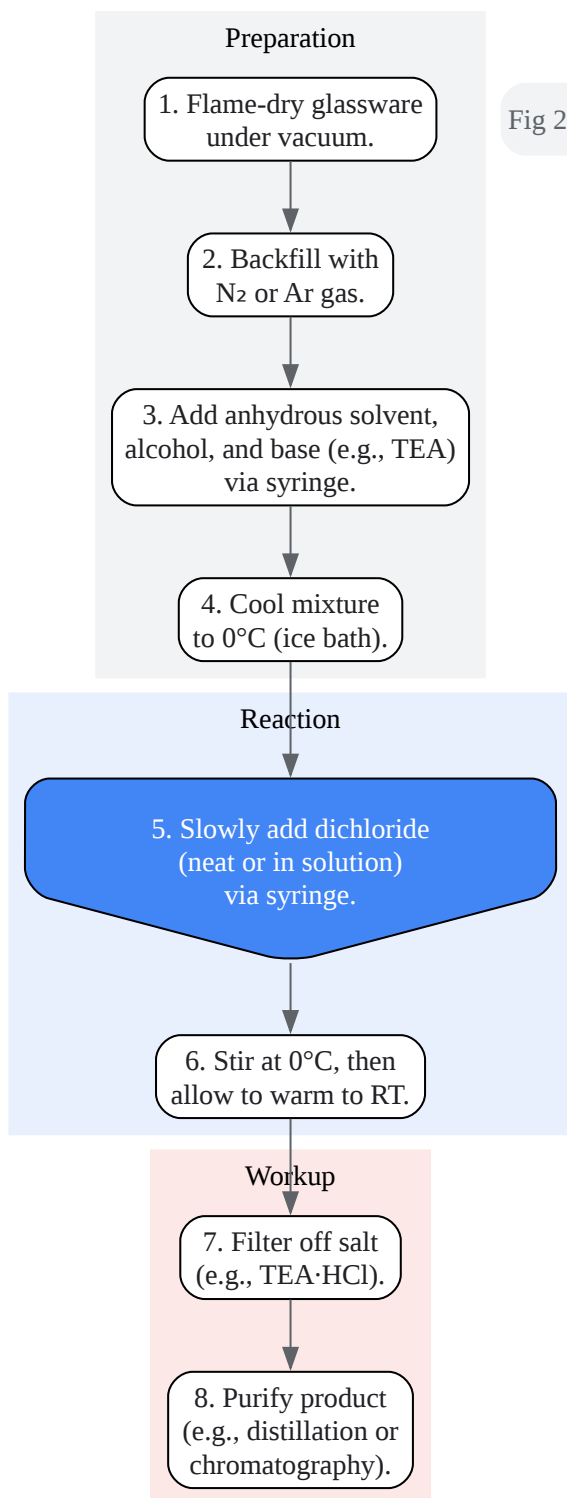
Preparation

Fig 2

1. Flame-dry glassware under vacuum.

2. Backfill with $N_2$ or Ar gas.

3. Add anhydrous solvent, alcohol, and base (e.g., TEA) via syringe.

4. Cool mixture to 0°C (ice bath).

Reaction

5. Slowly add dichloride (neat or in solution) via syringe.

6. Stir at 0°C, then allow to warm to RT.

Workup

7. Filter off salt (e.g., TEA·HCl).

8. Purify product (e.g., distillation or chromatography).